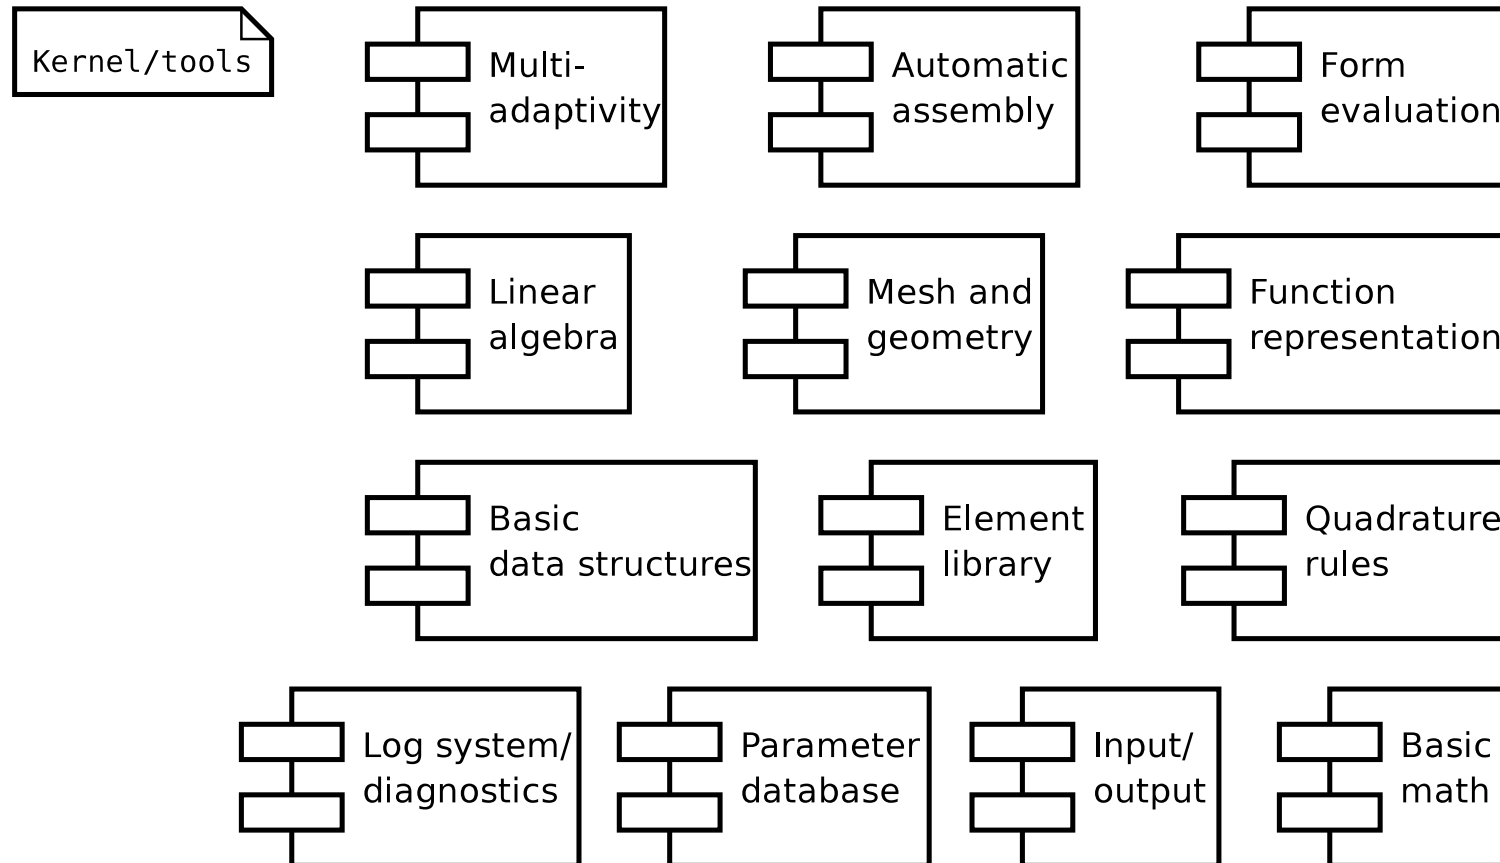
Kernel/tools

Multi-adaptivity

Automatic assembly

Form evaluation

Linear algebra

Mesh and geometry

Function representation

Basic data structures

Element library

Quadrature rules

Log system/ diagnostics

Parameter database

Input/ output

Basic math